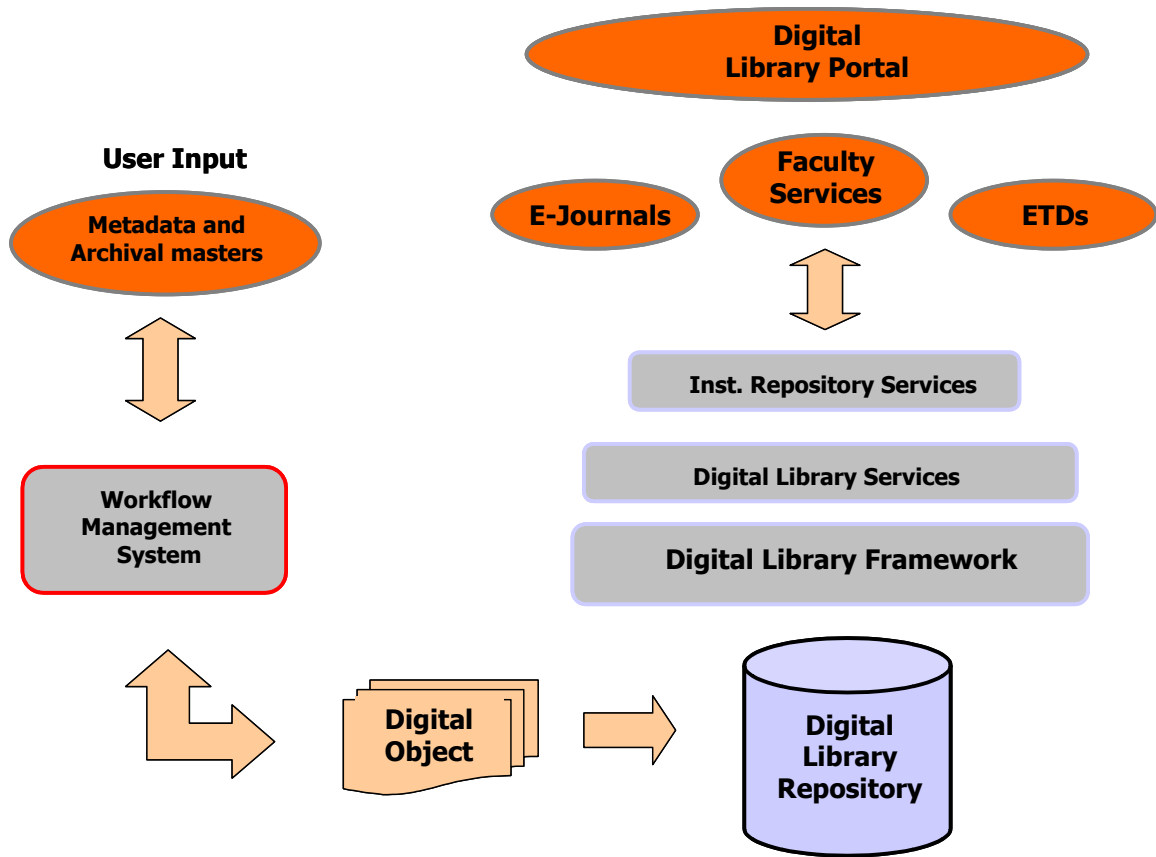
Digital Library Portal

User Input

Metadata and Archival masters

E-Journals

Faculty Services

ETDs

Inst. Repository Services

Digital Library Services

Digital Library Framework

Workflow Management System

Digital Object

Digital Library Repository